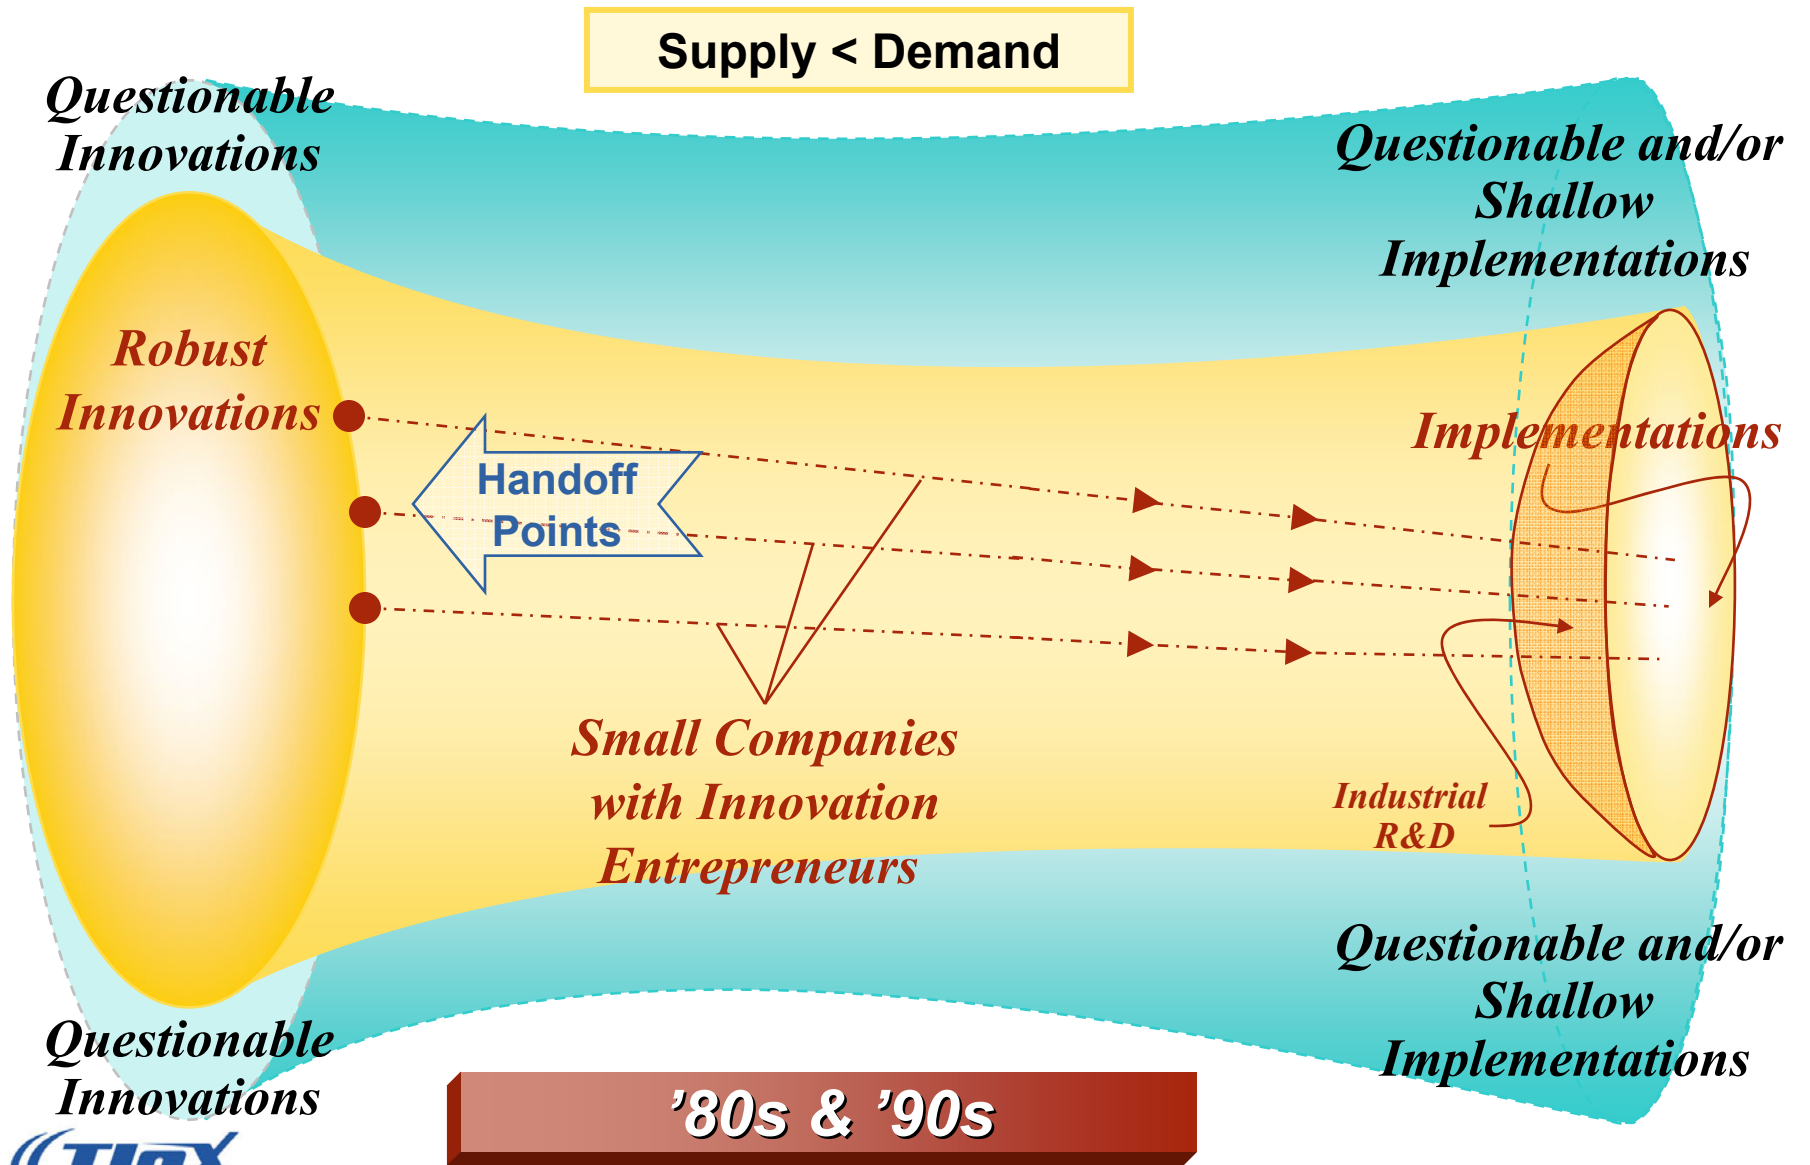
Supply < Demand

Questionable Innovations

Questionable and/or Shallow Implementations

Robust Innovations

Handoff Points

Implementations

Small Companies with Innovation Entrepreneurs

Industrial R&D

Questionable Innovations

Questionable and/or Shallow Implementations

’80s & ’90s

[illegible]